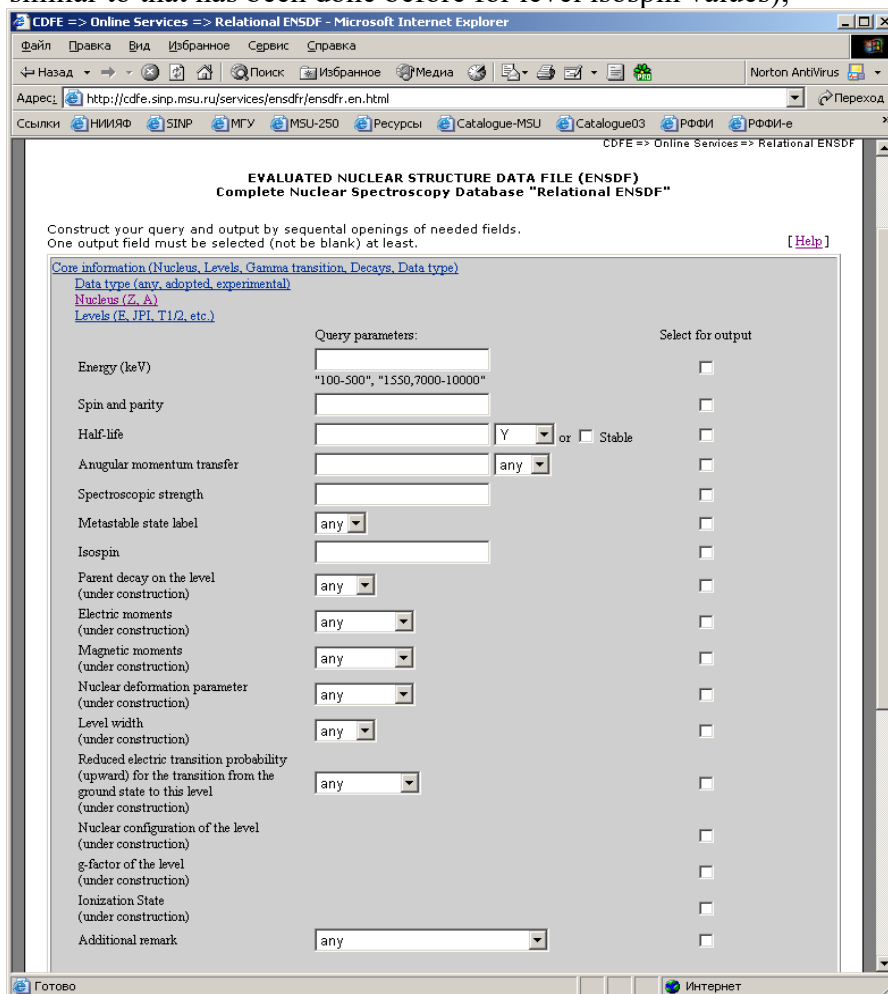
similar to that has been done before for level isospin values);

CDFE => Online Services => Relational ENSDF - Microsoft Internet Explorer

Файл Правка Вид Избранное Сервис Справка

Назад Поиск Избранное Медиа Norton AntiVirus

Адрес: http://cdfe.sinp.msu.ru/services/ensdfr/ensdfr.en.html Переход

Ссылки НИИЯФ SINP МГУ MSU-250 Ресурсы Catalogue-MSU Catalogue03 РФФИ РФФИ-е

CDFE => Online Services => Relational ENSDF

EVALUATED NUCLEAR STRUCTURE DATA FILE (ENSDF)
Complete Nuclear Spectroscopy Database "Relational ENSDF"

Construct your query and output by sequental openings of needed fields.
One output field must be selected (not be blank) at least. [Help]

Core information (Nucleus, Levels, Gamma transition, Decays, Data type)
Data type (any, adopted, experimental)
Nucleus (Z, A)
Levels (E, JPI, T1/2, etc.)

| | Query parameters: | Select for output |
|---|---|---|
| Energy (keV) | "100-500", "1550,7000-10000" | |
| Spin and parity | | |
| Half-life | Y or Stable | |
| Anugular momentum transfer | any | |
| Spectroscopic strength | | |
| Metastable state label | any | |
| Isospin | | |
| Parent decay on the level (under construction) | any | |
| Electric moments (under construction) | any | |
| Magnetic moments (under construction) | any | |
| Nuclear deformation parameter (under construction) | any | |
| Level width (under construction) | any | |
| Reduced electric transition probability (upward) for the transition from the ground state to this level (under construction) | any | |
| Nuclear configuration of the level (under construction) | | |
| g-factor of the level (under construction) | | |
| Ionization State (under construction) | | |
| Additional remark | any | |

Готово Интернет